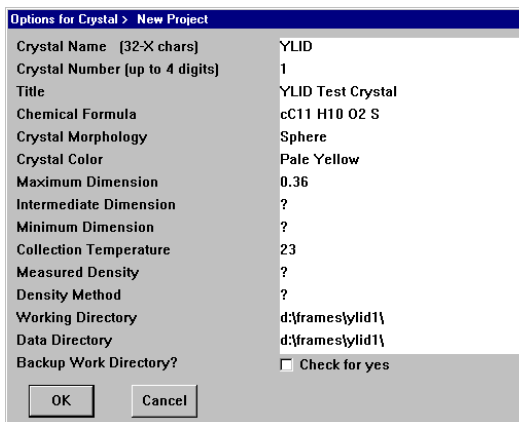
Options for Crystal > New Project

| | |
|---|---|
| Crystal Name (32-X chars) | YLID |
| Crystal Number (up to 4 digits) | 1 |
| Title | YLID Test Crystal |
| Chemical Formula | cC11 H10 O2 S |
| Crystal Morphology | Sphere |
| Crystal Color | Pale Yellow |
| Maximum Dimension | 0.36 |
| Intermediate Dimension | ? |
| Minimum Dimension | ? |
| Collection Temperature | 23 |
| Measured Density | ? |
| Density Method | ? |
| Working Directory | d:\frames\ylid1\ |
| Data Directory | d:\frames\ylid1\ |
| Backup Work Directory? | Check for yes |

OK Cancel